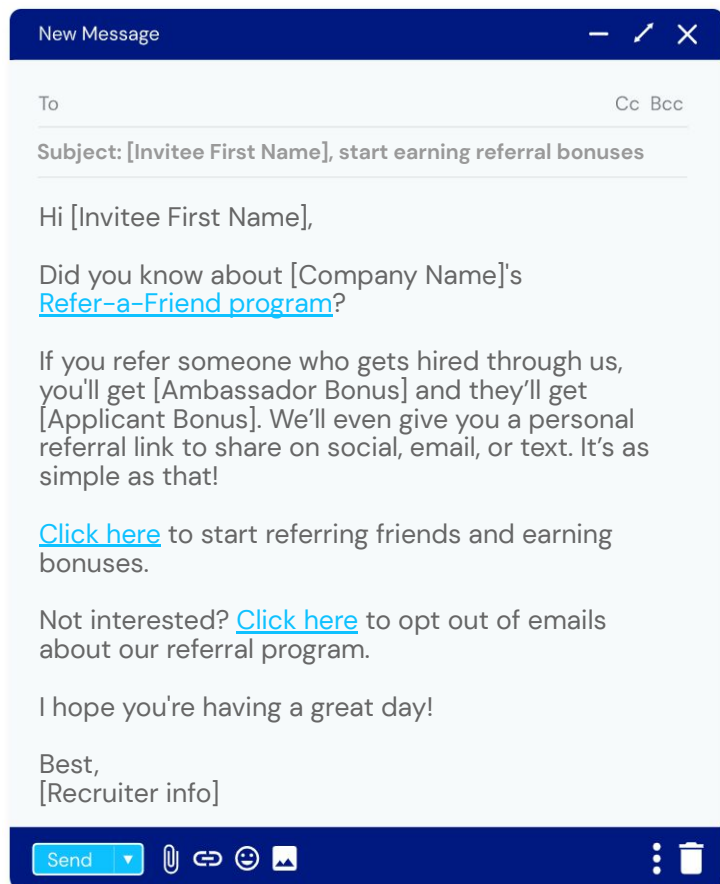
New Message

To

Cc Bcc

Subject: [Invitee First Name], start earning referral bonuses

Hi [Invitee First Name],

Did you know about [Company Name]'s Refer-a-Friend program?

If you refer someone who gets hired through us, you'll get [Ambassador Bonus] and they'll get [Applicant Bonus]. We'll even give you a personal referral link to share on social, email, or text. It's as simple as that!

Click here to start referring friends and earning bonuses.

Not interested? Click here to opt out of emails about our referral program.

I hope you're having a great day!

Best,
[Recruiter info]

Send